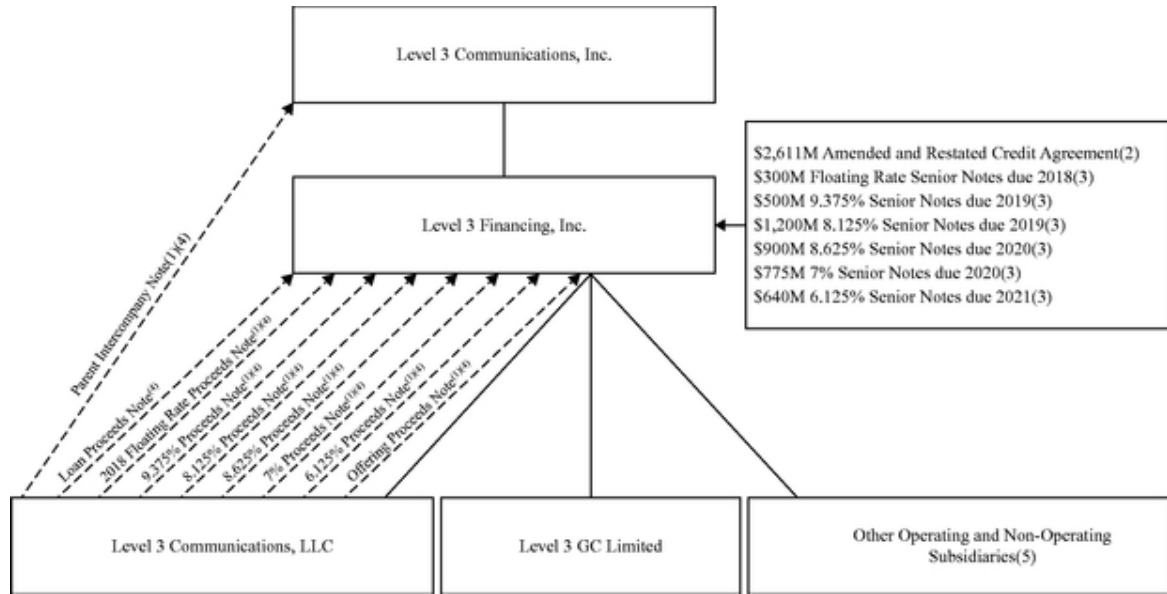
Level 3 Communications, Inc.

Level 3 Financing, Inc.

$2,611M Amended and Restated Credit Agreement(2)
$300M Floating Rate Senior Notes due 2018(3)
$500M 9.375% Senior Notes due 2019(3)
$1,200M 8.125% Senior Notes due 2019(3)
$900M 8.625% Senior Notes due 2020(3)
$775M 7% Senior Notes due 2020(3)
$640M 6.125% Senior Notes due 2021(3)

Parent Intercompany Note(1)(4)

Loan Proceeds Note$^{(4)}$

2018 Floating Rate Proceeds Note$^{(3)(4)}$

9.375% Proceeds Note$^{(3)(4)}$

8.125% Proceeds Note$^{(3)(4)}$

8.625% Proceeds Note$^{(3)(4)}$

7% Proceeds Note$^{(3)(4)}$

6.125% Proceeds Note$^{(3)(4)}$

Offering Proceeds Note$^{(3)(4)}$

Level 3 Communications, LLC

Level 3 GC Limited

Other Operating and Non-Operating Subsidiaries(5)